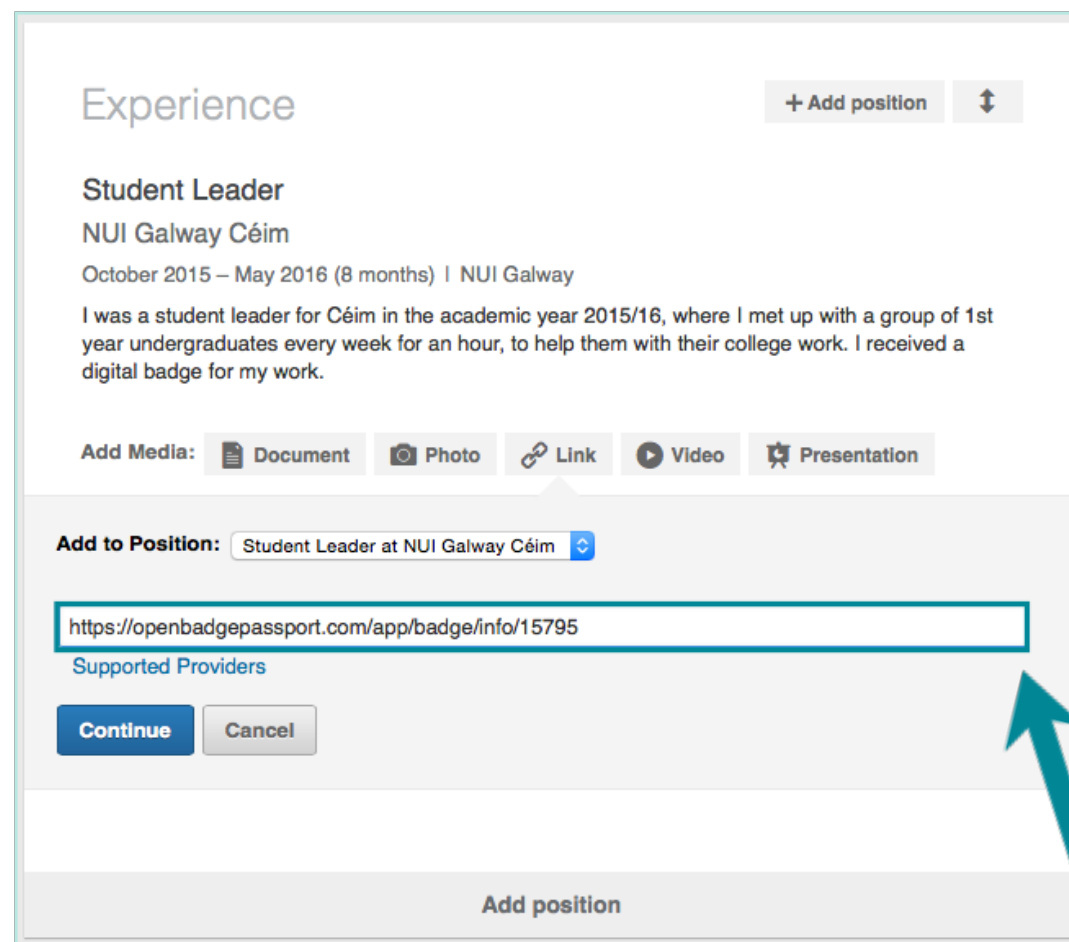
Experience

+ Add position

Student Leader

NUI Galway Céim

October 2015 – May 2016 (8 months) | NUI Galway

I was a student leader for Céim in the academic year 2015/16, where I met up with a group of 1st year undergraduates every week for an hour, to help them with their college work. I received a digital badge for my work.

Add Media: Document Photo Link Video Presentation

Add to Position: Student Leader at NUI Galway Céim

https://openbadgepassport.com/app/badge/info/15795

Supported Providers

Continue Cancel

Add position